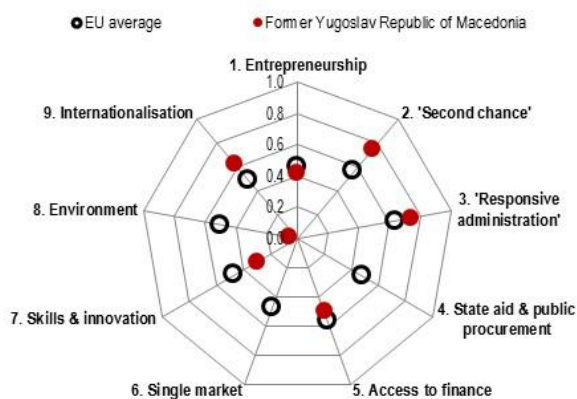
EU average
Former Yugoslav Republic of Macedonia

1. Entrepreneurship
1.0
0.8
0.6
0.4
0.2
0.0
2. 'Second chance'
3. 'Responsive administration'
4. State aid & public procurement
5. Access to finance
6. Single market
7. Skills & innovation
8. Environment
9. Internationalisation